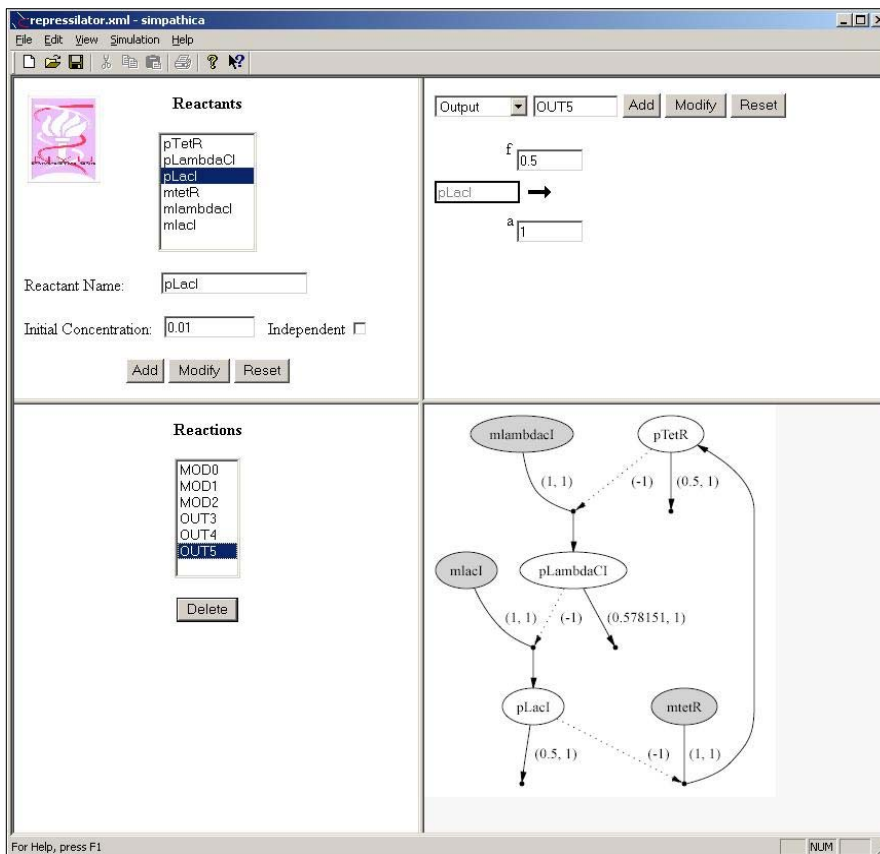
repressilator.xml - simpathica

File Edit View Simulation Help

Reactants

pTetR
pLambdaCI
pLacI
mtetR
mlambdacI
mlacI

Reactant Name: pLacI

Initial Concentration: 0.01 Independent

Add Modify Reset

Output OUT5 Add Modify Reset

f 0.5

pLacI

a 1

Reactions

MOD0
MOD1
MOD2
OUT3
OUT4
OUT5

Delete

mlambdacI
pTetR
(1, 1)
(-1)
(0.5, 1)
mlacI
pLambdaCI
(1, 1)
(-1)
(0.578151, 1)
pLacI
mtetR
(0.5, 1)
(-1)
(1, 1)

For Help, press F1

NUM